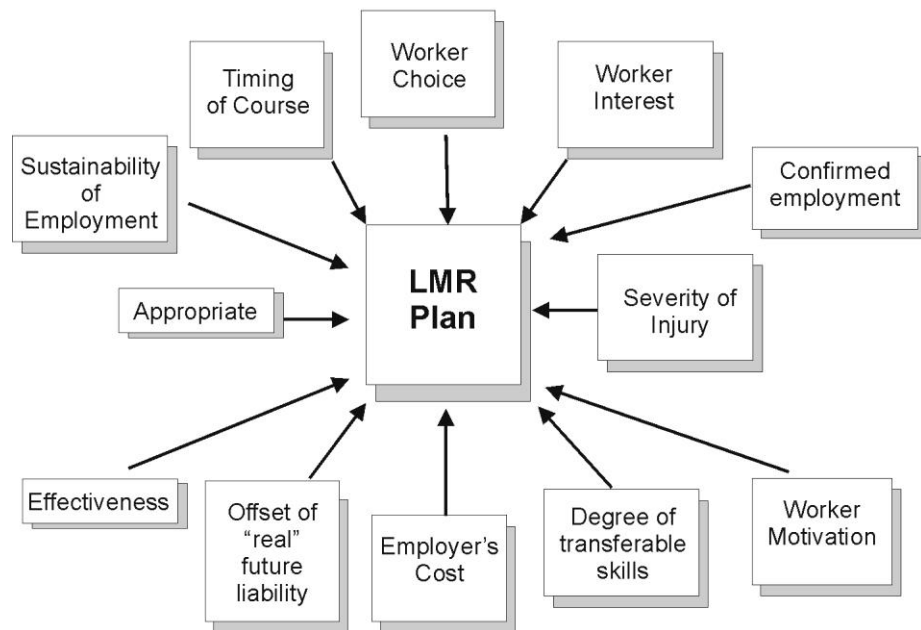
Timing of Course

Worker Choice

Worker Interest

Sustainability of Employment

Confirmed employment

LMR Plan

Appropriate

Severity of Injury

Effectiveness

Offset of "real" future liability

Employer's Cost

Degree of transferable skills

Worker Motivation